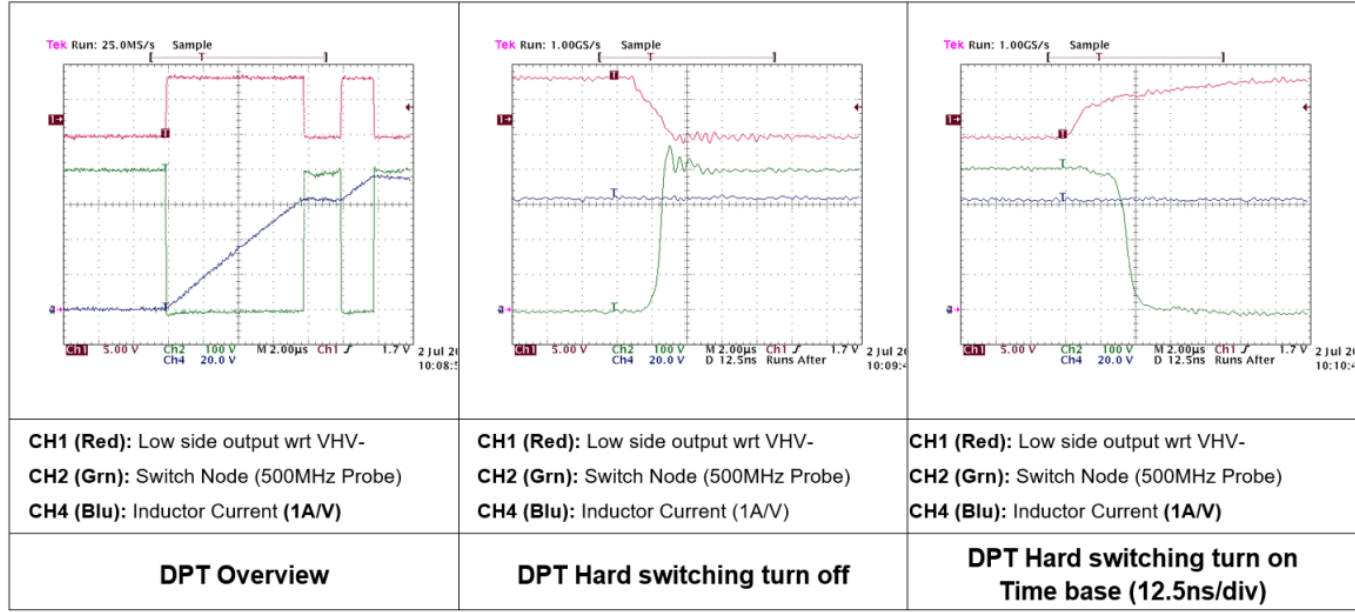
| Tek Run: 25.0MS/s Sample<br>1→<br>a→<br>Ch1 5.00 V Ch2 100 V M 2.00µs Ch1 ⌠ 1.7 V 2 Jul 2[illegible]<br>Ch4 20.0 V 10:08:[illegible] | Tek Run: 1.00GS/s Sample<br>1→<br>a→<br>Ch1 5.00 V Ch2 100 V M 2.00µs Ch1 ⌠ 1.7 V 2 Jul 2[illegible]<br>Ch4 20.0 V D 12.5ns Runs After 10:09:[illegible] | Tek Run: 1.00GS/s Sample<br>1→<br>a→<br>Ch1 5.00 V Ch2 100 V M 2.00µs Ch1 ⌠ 1.7 V 2 Jul 2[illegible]<br>Ch4 20.0 V D 12.5ns Runs After 10:10:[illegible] |
|---|---|---|
| **CH1 (Red):** Low side output wrt VHV-<br>**CH2 (Grn):** Switch Node (500MHz Probe)<br>**CH4 (Blu):** Inductor Current **(1A/V)** | **CH1 (Red):** Low side output wrt VHV-<br>**CH2 (Grn):** Switch Node (500MHz Probe)<br>**CH4 (Blu):** Inductor Current (1A/V) | **CH1 (Red):** Low side output wrt VHV-<br>**CH2 (Grn):** Switch Node (500MHz Probe)<br>**CH4 (Blu):** Inductor Current **(1A/V)** |
| **DPT Overview** | **DPT Hard switching turn off** | **DPT Hard switching turn on Time base (12.5ns/div)** |